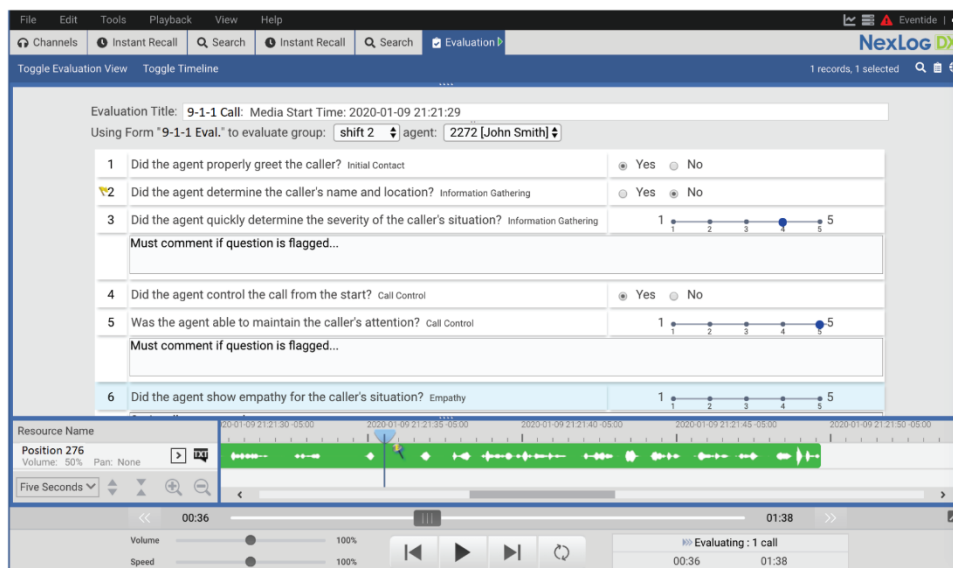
File Edit Tools Playback View Help
Eventide
Channels Instant Recall Search Instant Recall Search Evaluation
NexLog DX
Toggle Evaluation View Toggle Timeline
1 records, 1 selected

Evaluation Title: 9-1-1 Call: Media Start Time: 2020-01-09 21:21:29
Using Form "9-1-1 Eval." to evaluate group: shift 2 agent: 2272 [John Smith]

| | | |
|---|---|---|
| 1 | Did the agent properly greet the caller? Initial Contact | Yes No |
| 2 | Did the agent determine the caller's name and location? Information Gathering | Yes No |
| 3 | Did the agent quickly determine the severity of the caller's situation? Information Gathering | 1 1 2 3 4 5 5 |
| | Must comment if question is flagged... | |
| 4 | Did the agent control the call from the start? Call Control | Yes No |
| 5 | Was the agent able to maintain the caller's attention? Call Control | 1 1 2 3 4 5 5 |
| | Must comment if question is flagged... | |
| 6 | Did the agent show empathy for the caller's situation? Empathy | 1 1 2 3 4 5 5 |

Resource Name
2020-01-09 21:21:30 -05:00 2020-01-09 21:21:35 -05:00 2020-01-09 21:21:40 -05:00 2020-01-09 21:21:45 -05:00 2020-01-09 21:21:50 -05:00
Position 276
Volume: 50% Pan: None
Five Seconds
00:36 01:38
Volume 100%
Speed 100%
Evaluating : 1 call
00:36 01:38